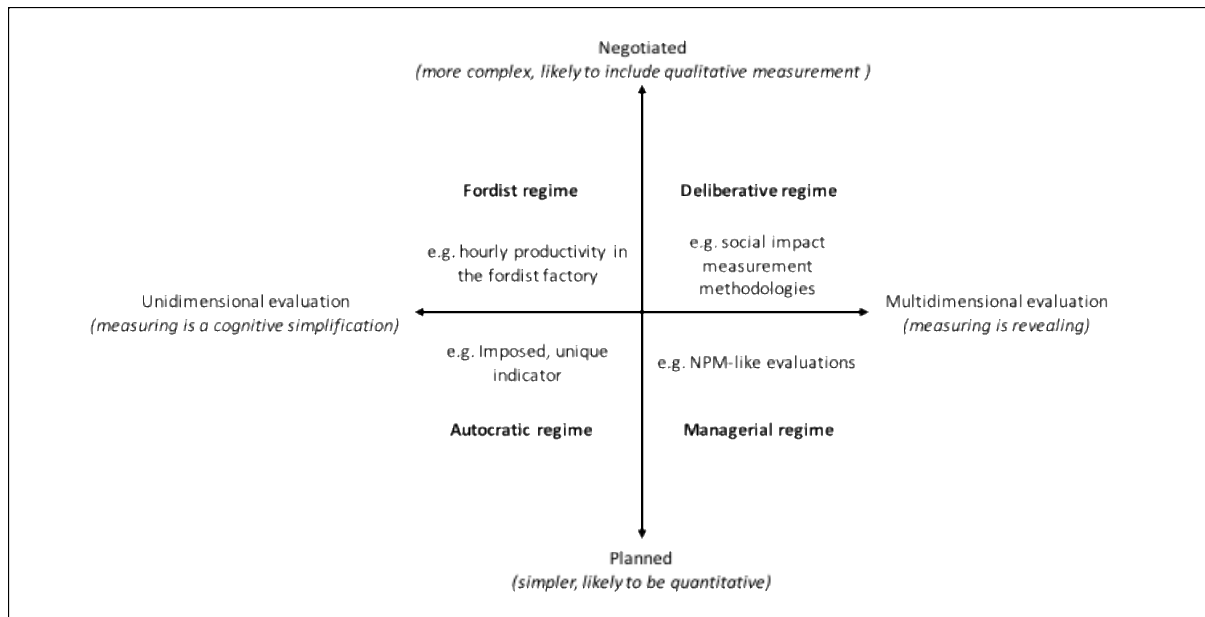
Negotiated
(more complex, likely to include qualitative measurement )

Fordist regime

e.g. hourly productivity in the fordist factory

Deliberative regime

e.g. social impact measurement methodologies

Unidimensional evaluation
(measuring is a cognitive simplification)

Multidimensional evaluation
(measuring is revealing)

e.g. Imposed, unique indicator

e.g. NPM-like evaluations

Autocratic regime

Managerial regime

Planned
(simpler, likely to be quantitative)